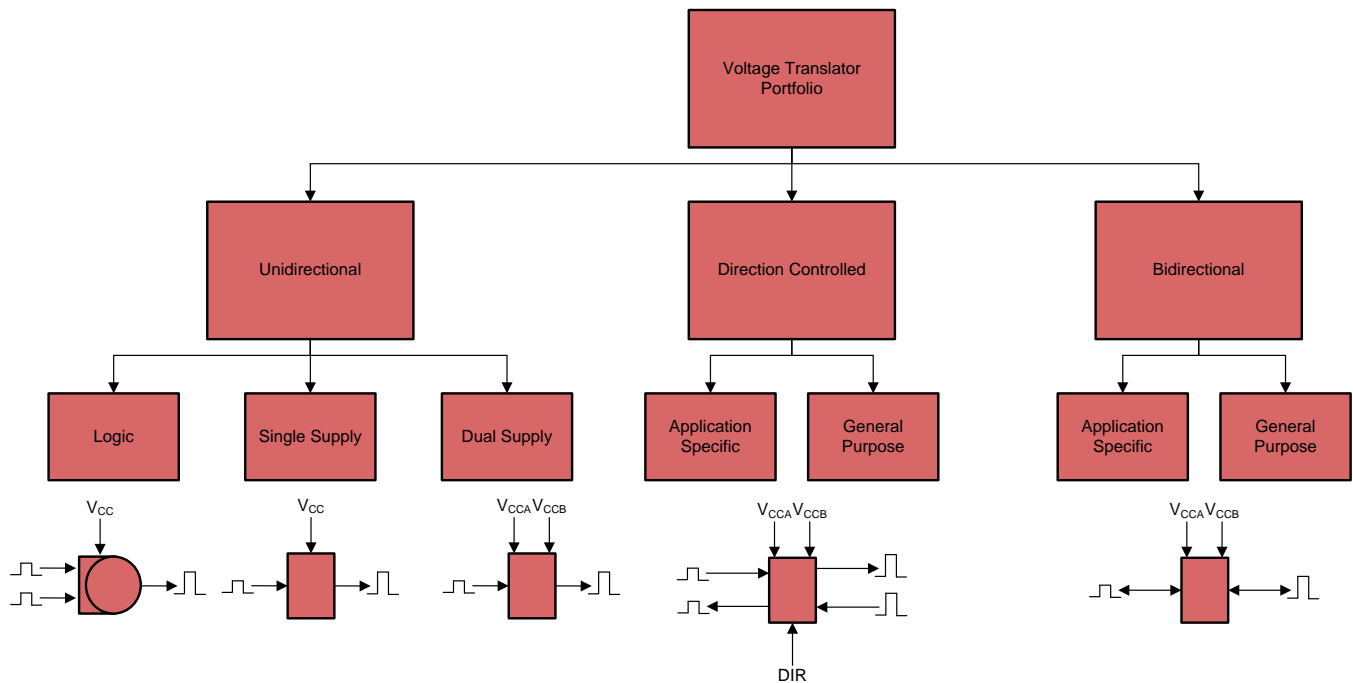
Voltage Translator Portfolio

Unidirectional

Direction Controlled

Bidirectional

Logic

Single Supply

Dual Supply

Application Specific

General Purpose

Application Specific

General Purpose

$V_{CC}$

$V_{CC}$

$V_{CCA}$ $V_{CCB}$

$V_{CCA}$ $V_{CCB}$

DIR

$V_{CCA}$ $V_{CCB}$